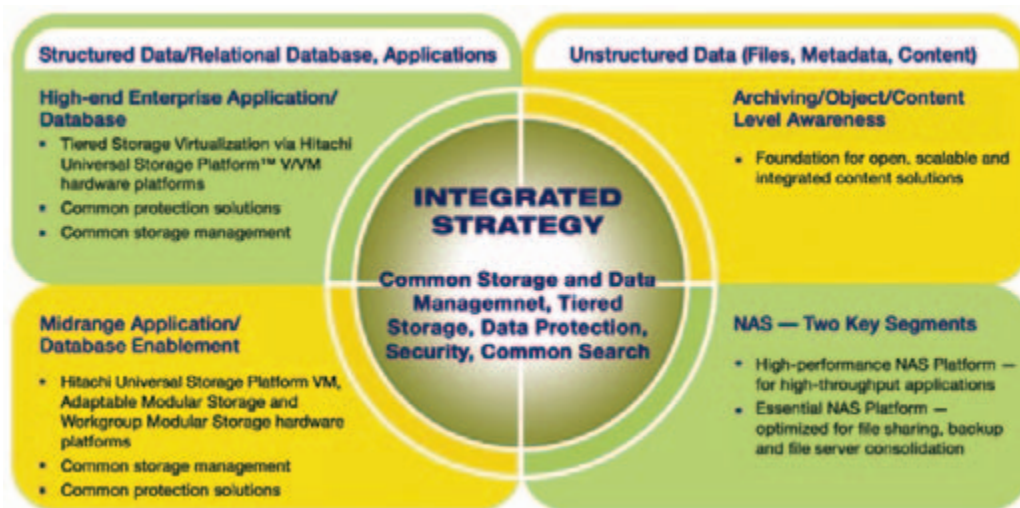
Structured Data/Relational Database, Applications

Unstructured Data (Files, Metadata, Content)

High-end Enterprise Application/ Database

• Tiered Storage Virtualization via Hitachi Universal Storage Platform™ V/VM hardware platforms
• Common protection solutions
• Common storage management

Archiving/Object/Content Level Awareness

• Foundation for open, scalable and integrated content solutions

INTEGRATED STRATEGY

Common Storage and Data Managemnet, Tiered Storage, Data Protection, Security, Common Search

Midrange Application/ Database Enablement

• Hitachi Universal Storage Platform VM, Adaptable Modular Storage and Workgroup Modular Storage hardware platforms
• Common storage management
• Common protection solutions

NAS — Two Key Segments

• High-performance NAS Platform — for high-throughput applications
• Essential NAS Platform — optimized for file sharing, backup and file server consolidation